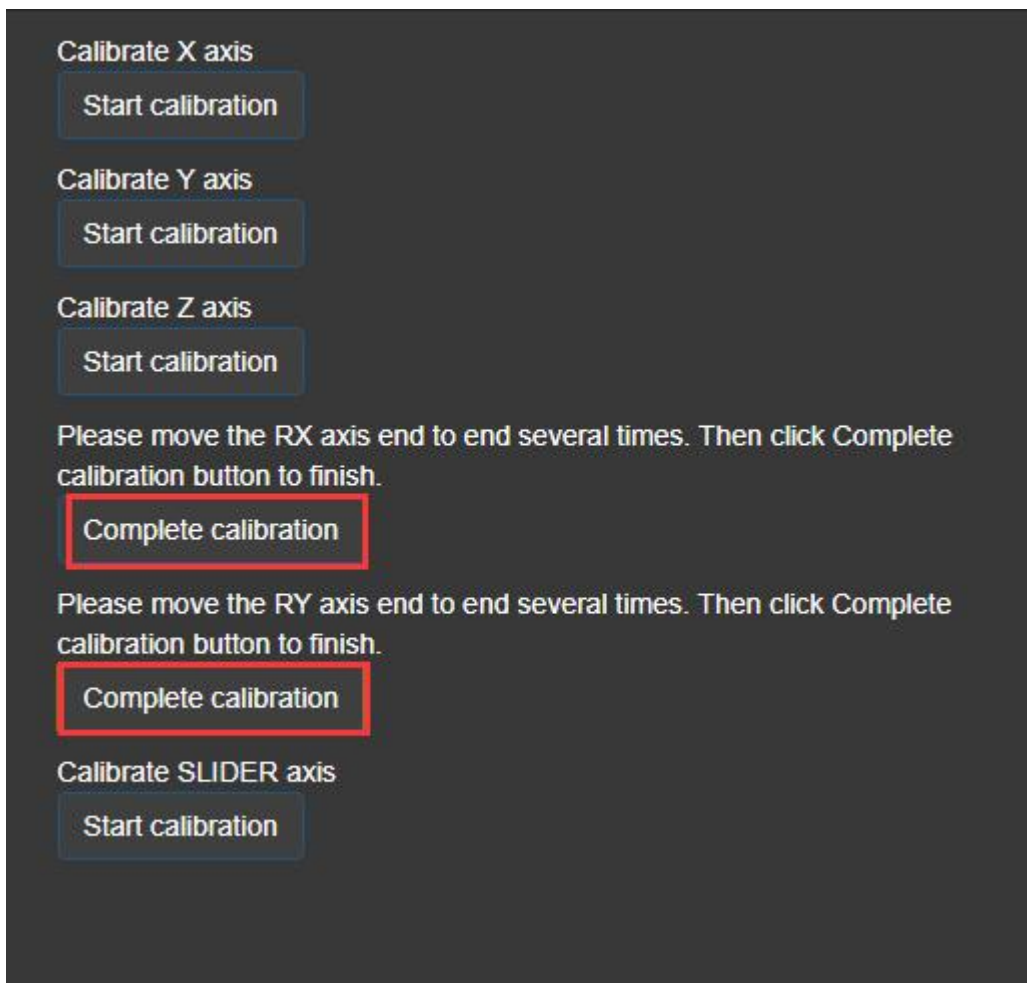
Calibrate X axis

Start calibration

Calibrate Y axis

Start calibration

Calibrate Z axis

Start calibration

Please move the RX axis end to end several times. Then click Complete calibration button to finish.

Complete calibration

Please move the RY axis end to end several times. Then click Complete calibration button to finish.

Complete calibration

Calibrate SLIDER axis

Start calibration